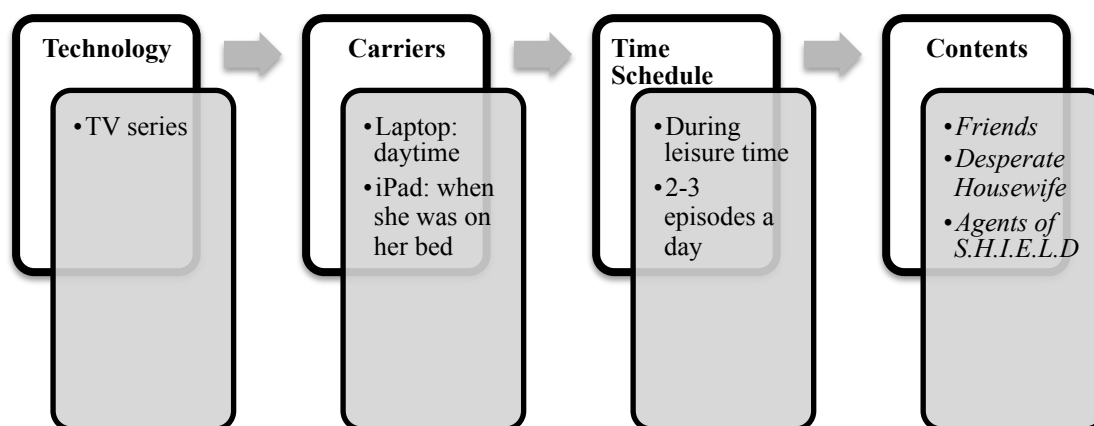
Technology

• TV series

Carriers

• Laptop: daytime
• iPad: when she was on her bed

Time Schedule

• During leisure time
• 2-3 episodes a day

Contents

• *Friends*
• *Desperate Housewife*
• *Agents of S.H.I.E.L.D*